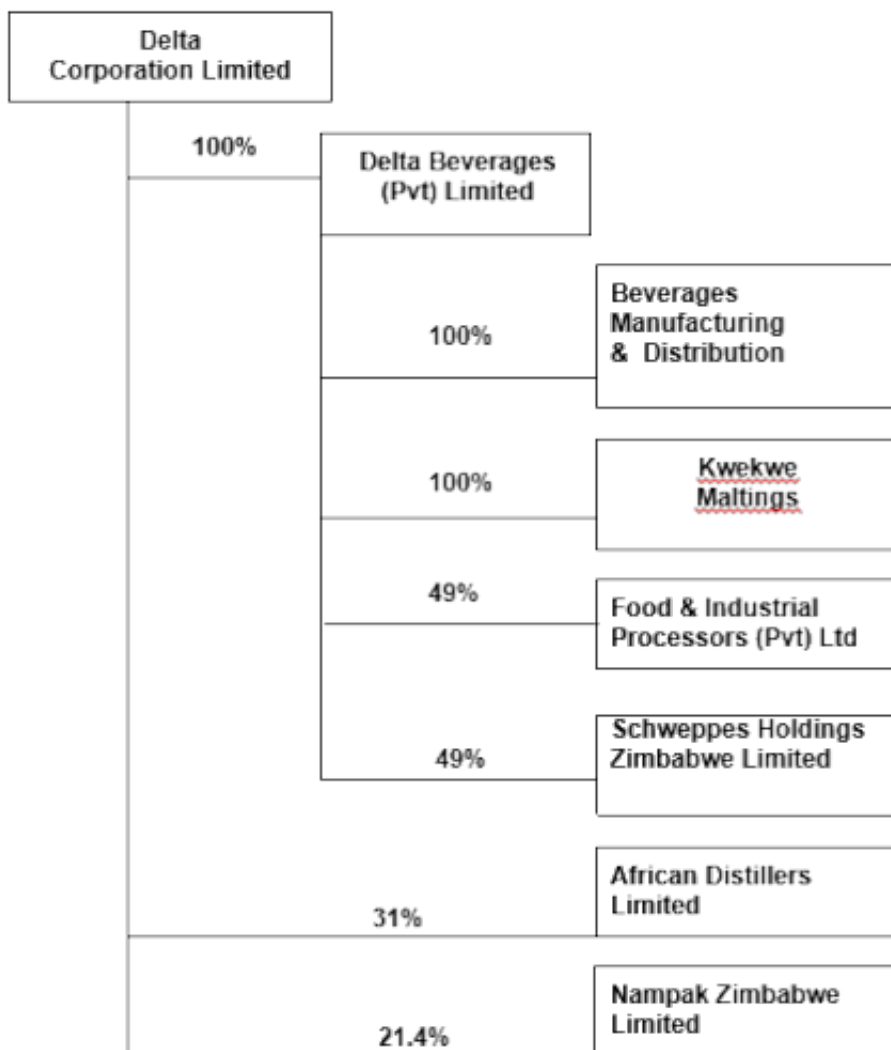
Delta Corporation Limited

100%

Delta Beverages (Pvt) Limited

100%

Beverages Manufacturing & Distribution

100%

Kwekwe Maltings

49%

Food & Industrial Processors (Pvt) Ltd

49%

Schweppes Holdings Zimbabwe Limited

31%

African Distillers Limited

21.4%

Nampak Zimbabwe Limited